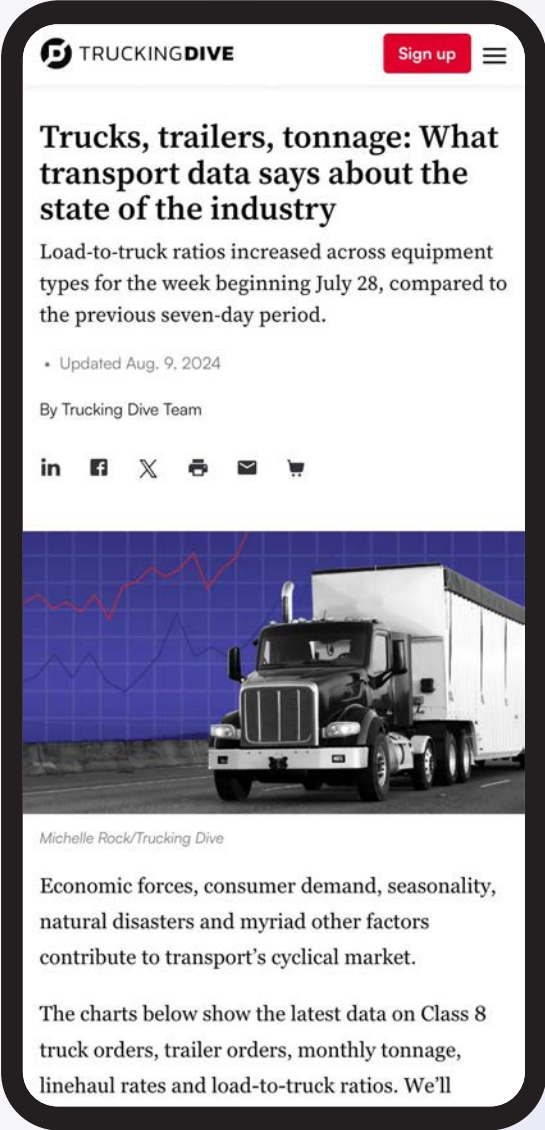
TRUCKINGDIVE

Sign up

Trucks, trailers, tonnage: What transport data says about the state of the industry

Load-to-truck ratios increased across equipment types for the week beginning July 28, compared to the previous seven-day period.

• Updated Aug. 9, 2024

By Trucking Dive Team

Michelle Rock/Trucking Dive

Economic forces, consumer demand, seasonality, natural disasters and myriad other factors contribute to transport's cyclical market.

The charts below show the latest data on Class 8 truck orders, trailer orders, monthly tonnage, linehaul rates and load-to-truck ratios. We'll